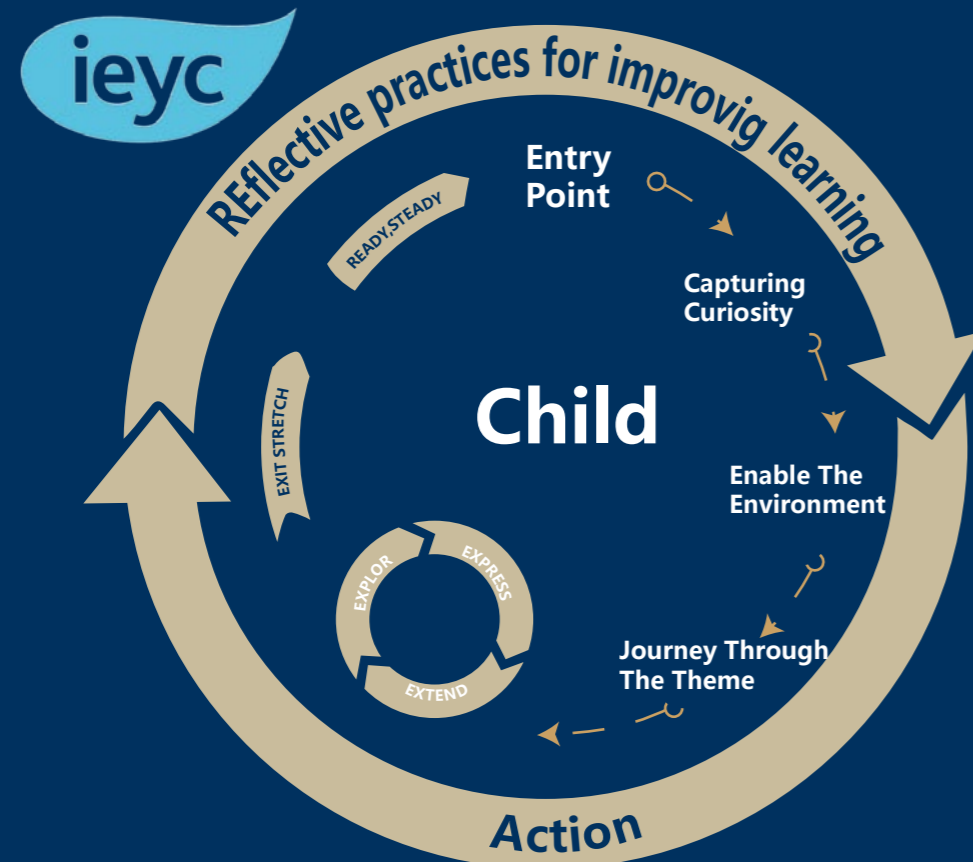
ieyc

REflective practices for improvig learning

Entry Point

Capturing Curiosity

Enable The Environment

Journey Through The Theme

READY,STEADY

EXIT STRETCH

Child

EXPLOR

EXPRESS

EXTEND

Action